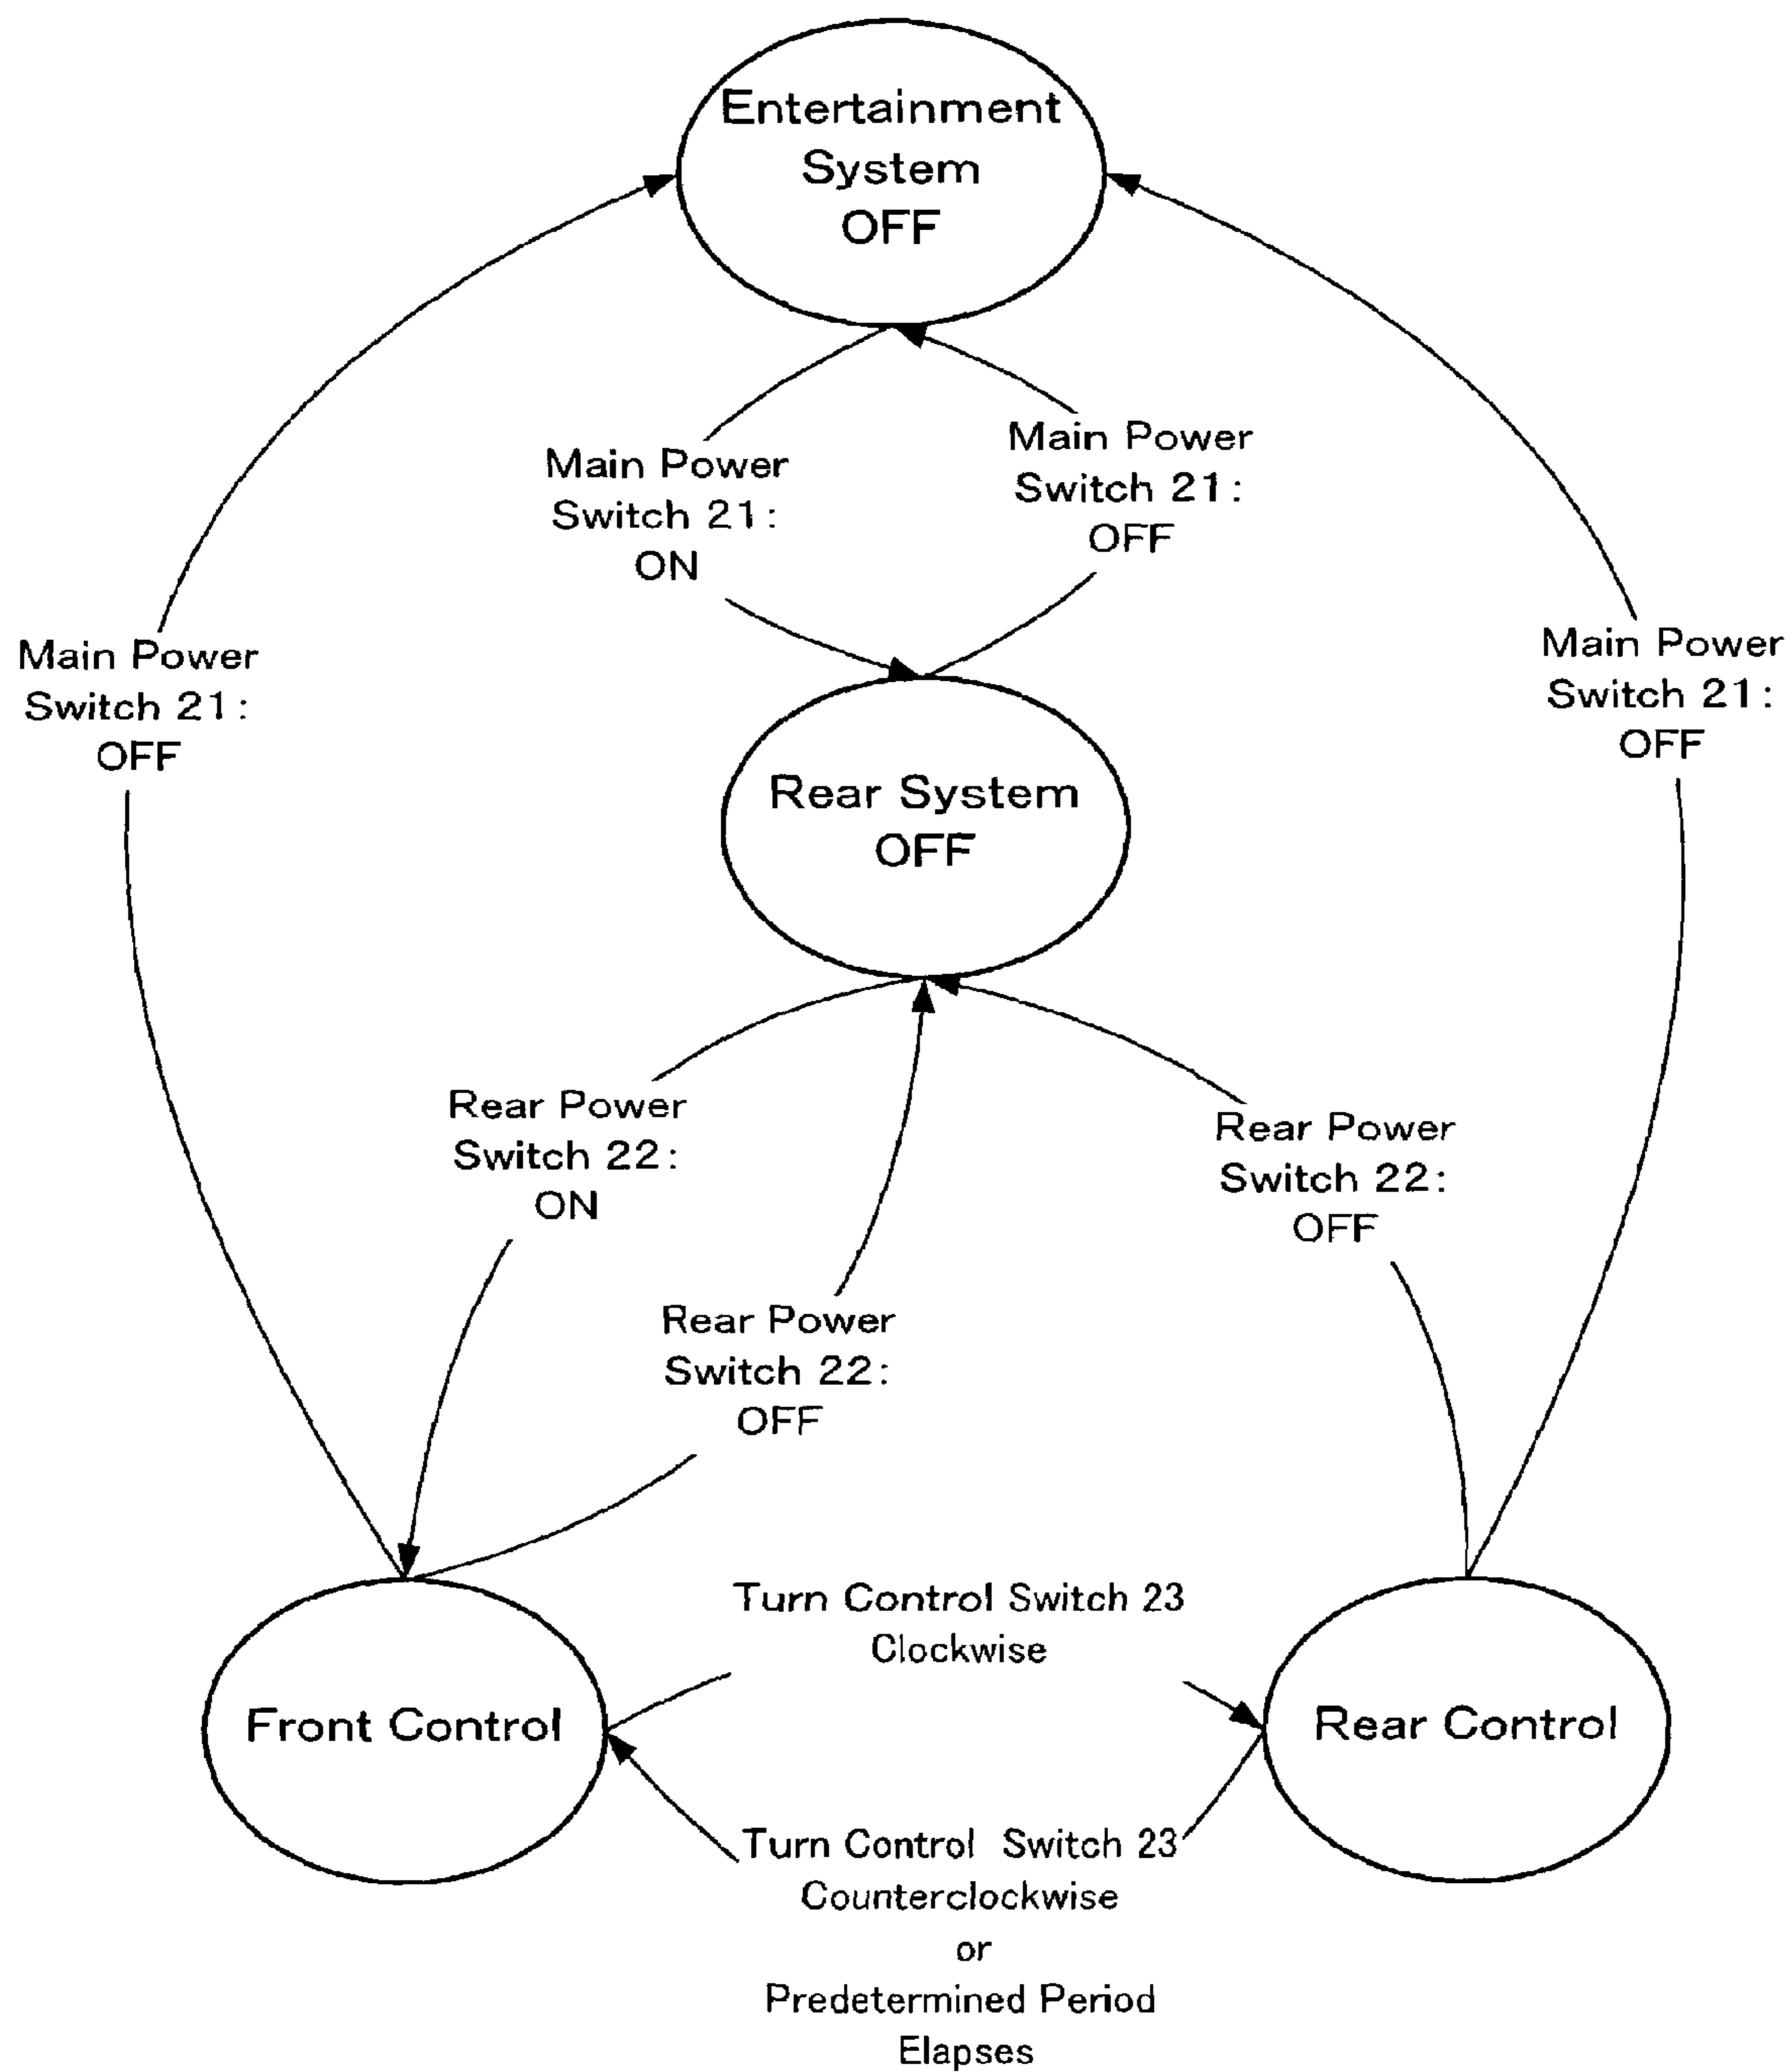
Entertainment System OFF

Main Power Switch 21: ON

Main Power Switch 21: OFF

Main Power Switch 21: OFF

Main Power Switch 21: OFF

Rear System OFF

Rear Power Switch 22: ON

Rear Power Switch 22: OFF

Rear Power Switch 22: OFF

Turn Control Switch 23 Clockwise

Front Control

Rear Control

Turn Control Switch 23 Counterclockwise or Predetermined Period Elapses